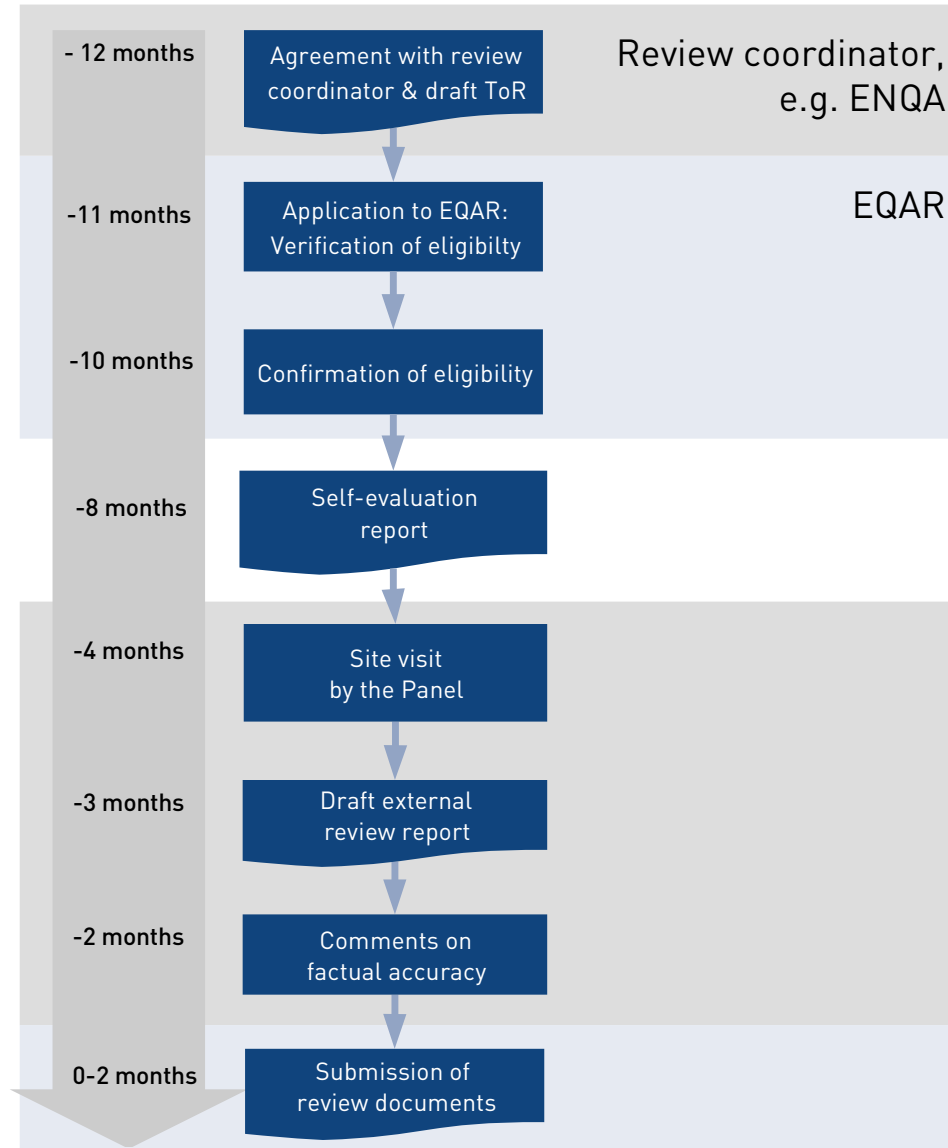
- 12 months
Agreement with review coordinator & draft ToR
Review coordinator, e.g. ENQA

-11 months
Application to EQAR: Verification of eligibilty
EQAR

-10 months
Confirmation of eligibility

-8 months
Self-evaluation report

-4 months
Site visit by the Panel

-3 months
Draft external review report

-2 months
Comments on factual accuracy

0-2 months
Submission of review documents